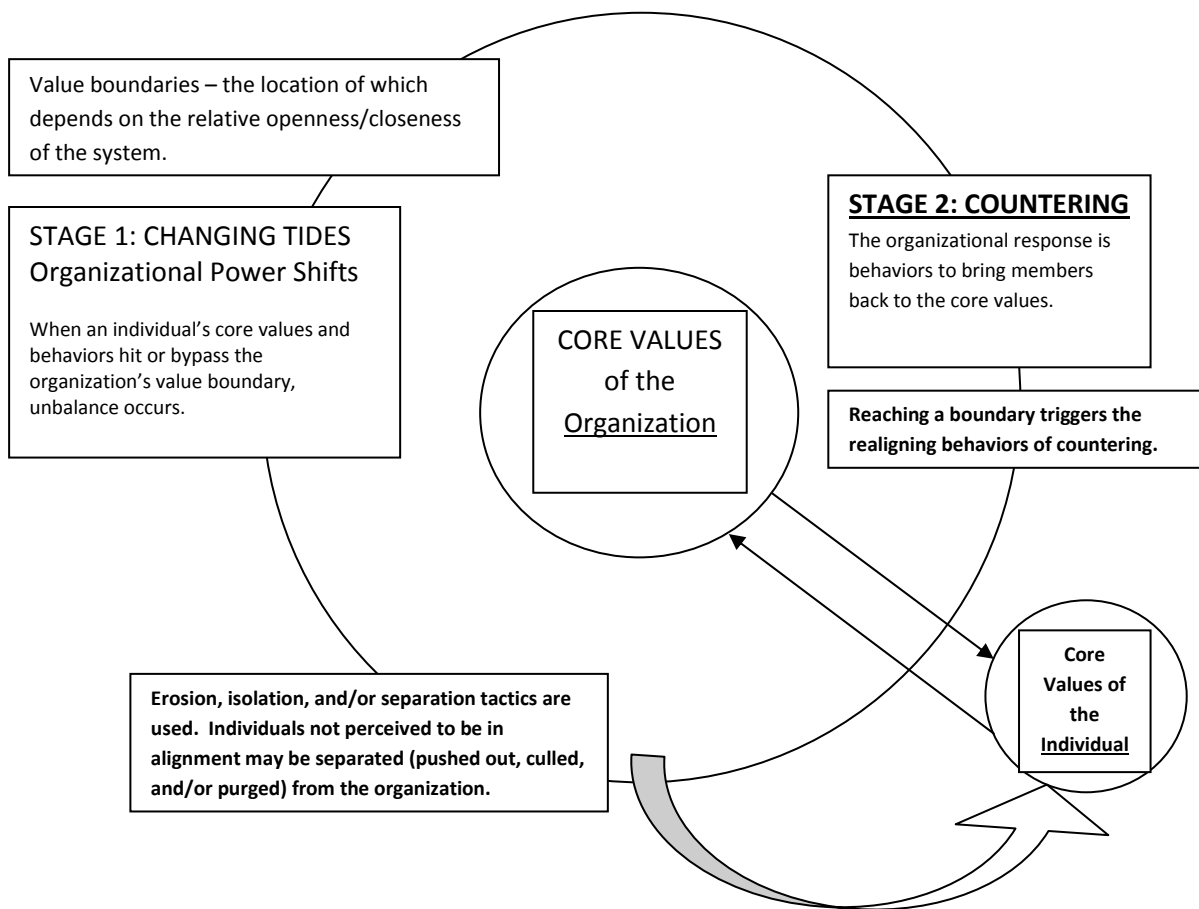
Value boundaries – the location of which depends on the relative openness/closeness of the system.

STAGE 1: CHANGING TIDES
Organizational Power Shifts

When an individual's core values and behaviors hit or bypass the organization's value boundary, unbalance occurs.

STAGE 2: COUNTERING

The organizational response is behaviors to bring members back to the core values.

CORE VALUES of the Organization

Reaching a boundary triggers the realigning behaviors of countering.

Erosion, isolation, and/or separation tactics are used. Individuals not perceived to be in alignment may be separated (pushed out, culled, and/or purged) from the organization.

Core Values of the Individual